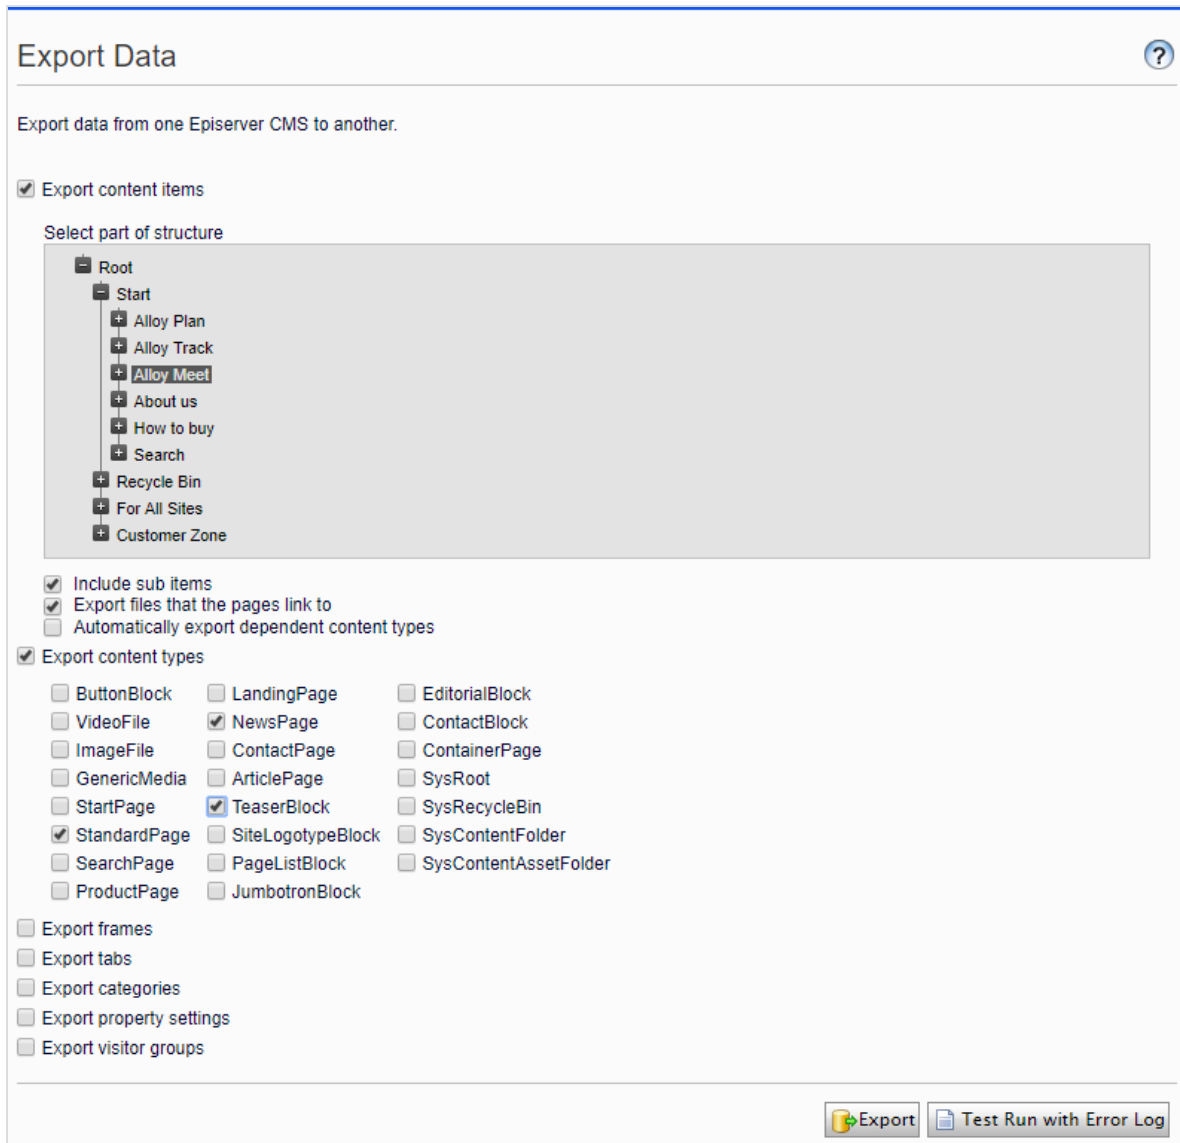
Export Data

Export data from one Episerver CMS to another.

Export content items

Select part of structure

Root
Start
Alloy Plan
Alloy Track
Alloy Meet
About us
How to buy
Search
Recycle Bin
For All Sites
Customer Zone

Include sub items
Export files that the pages link to
Automatically export dependent content types
Export content types

| ButtonBlock | LandingPage | EditorialBlock |
|---|---|---|
| VideoFile | NewsPage | ContactBlock |
| ImageFile | ContactPage | ContainerPage |
| GenericMedia | ArticlePage | SysRoot |
| StartPage | TeaserBlock | SysRecycleBin |
| StandardPage | SiteLogotypeBlock | SysContentFolder |
| SearchPage | PageListBlock | SysContentAssetFolder |
| ProductPage | JumbotronBlock | |

Export frames
Export tabs
Export categories
Export property settings
Export visitor groups

Export
Test Run with Error Log